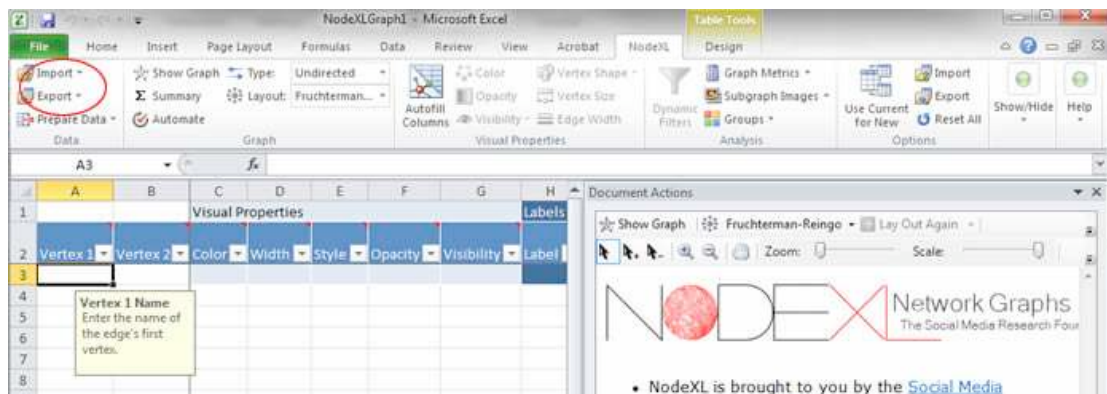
NodeXLGraph1 - Microsoft Excel

Table Tools

File Home Insert Page Layout Formulas Data Review View Acrobat NodeXL Design

Import
Export
Prepare Data
Data

Show Graph Type: Undirected
Summary Layout: Fruchterman...
Automate
Graph

Autofill Columns
Color
Opacity
Visibility
Vertex Shape
Vertex Size
Edge Width
Visual Properties

Dynamic Filters
Graph Metrics
Subgraph Images
Groups
Analysis

Use Current for New
Import
Export
Reset All
Options

Show/Hide
Help

A3

| | A | B | C | D | E | F | G | H |
|---|---|---|---|---|---|---|---|---|
| 1 | | | Visual Properties | | | | | Labels |
| 2 | Vertex 1 | Vertex 2 | Color | Width | Style | Opacity | Visibility | Label |
| 3 | | | | | | | | |
| 4 | | | | | | | | |
| 5 | | | | | | | | |
| 6 | | | | | | | | |
| 7 | | | | | | | | |
| 8 | | | | | | | | |

Vertex 1 Name
Enter the name of the edge's first vertex.

Document Actions

Show Graph Fruchterman-Reingo Lay Out Again

Zoom: Scale:

NODEXL Network Graphs
The Social Media Research Foun

• NodeXL is brought to you by the Social Media